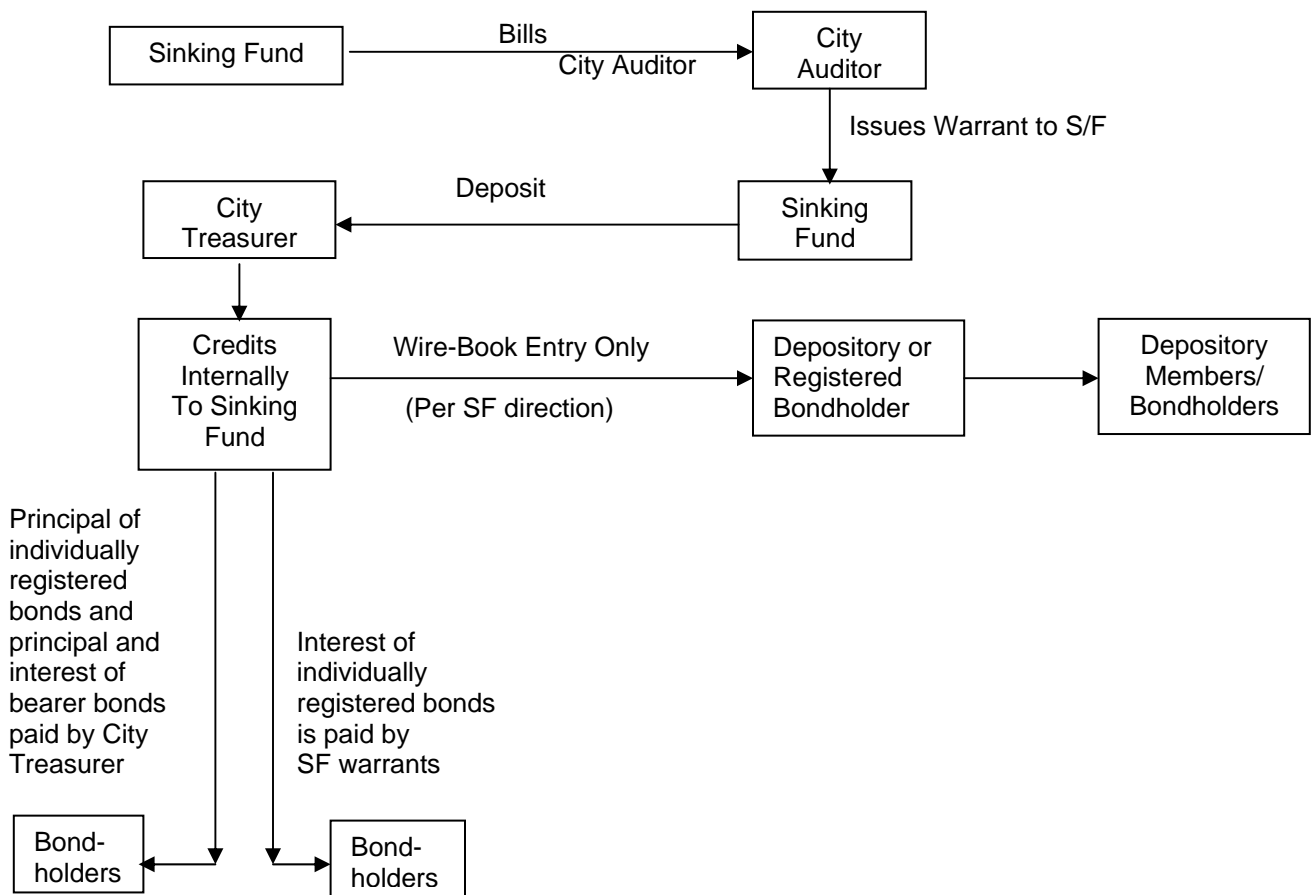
Sinking Fund

Bills
City Auditor

City Auditor

Issues Warrant to S/F

Deposit

City Treasurer

Sinking Fund

Credits Internally To Sinking Fund

Wire-Book Entry Only

(Per SF direction)

Depository or Registered Bondholder

Depository Members/ Bondholders

Principal of individually registered bonds and principal and interest of bearer bonds paid by City Treasurer

Interest of individually registered bonds is paid by SF warrants

Bondholders

Bondholders